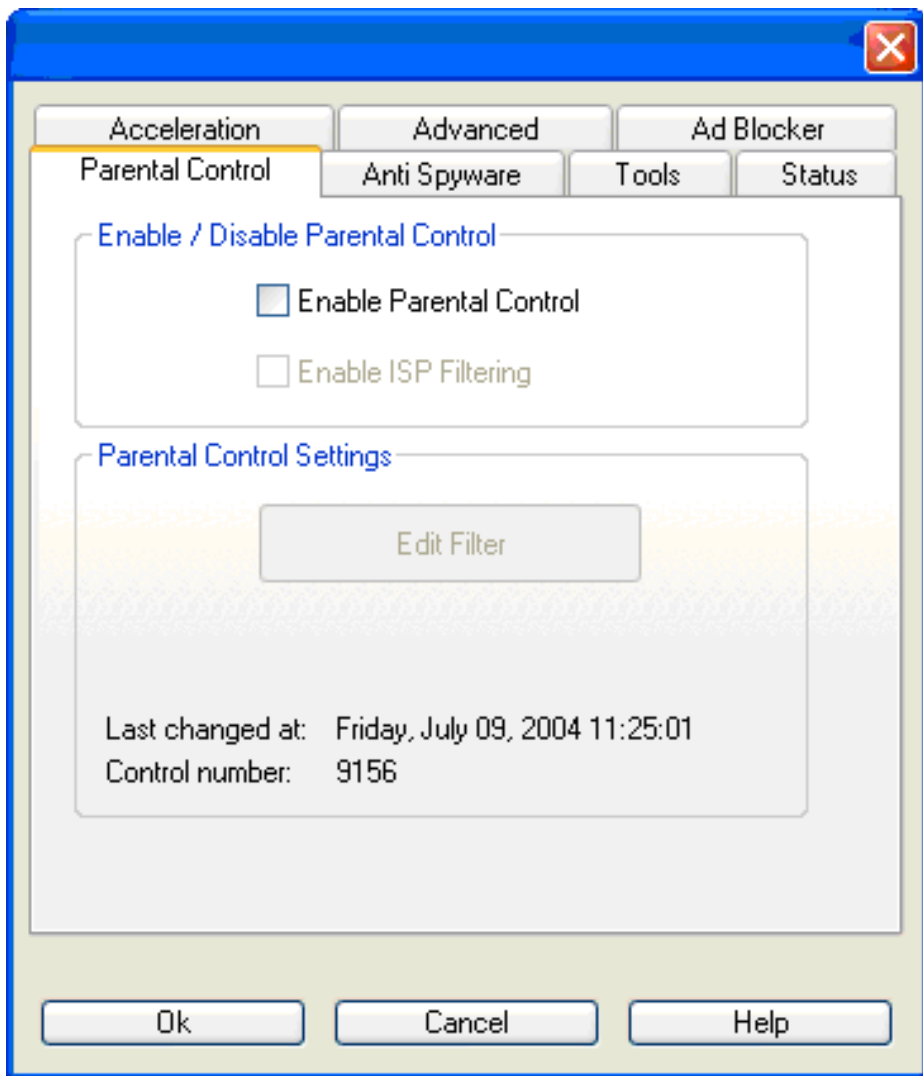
Acceleration
Advanced
Ad Blocker
Parental Control
Anti Spyware
Tools
Status

Enable / Disable Parental Control

Enable Parental Control

Enable ISP Filtering

Parental Control Settings

Edit Filter

Last changed at: Friday, July 09, 2004 11:25:01
Control number: 9156

Ok
Cancel
Help